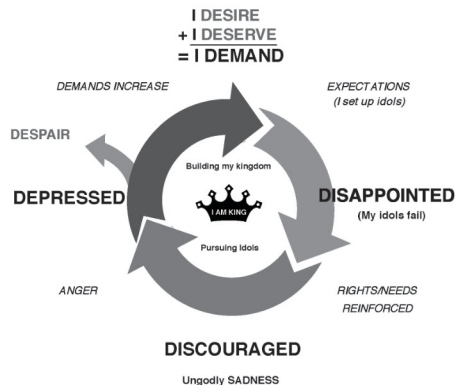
I DESIRE
+ I DESERVE
= I DEMAND

DEMANDS INCREASE

EXPECTATIONS
(I set up idols)

DESPAIR

Building my kingdom

DEPRESSED

I AM KING

DISAPPOINTED
(My idols fail)

Pursuing Idols

ANGER

RIGHTS/NEEDS
REINFORCED

DISCOURAGED

Ungodly SADNESS